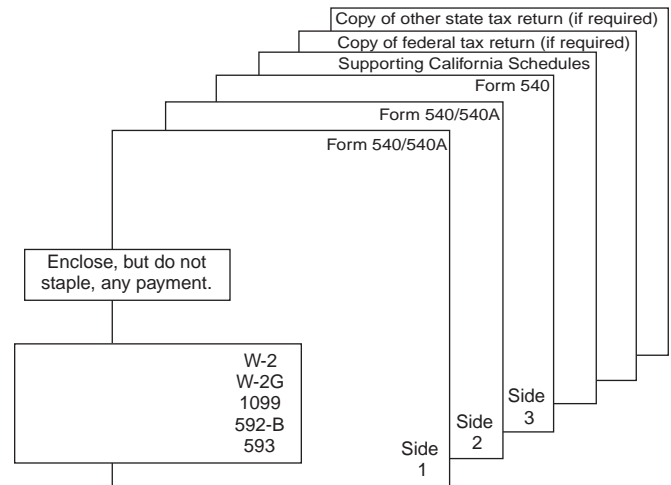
Copy of other state tax return (if required)
Copy of federal tax return (if required)
Supporting California Schedules
Form 540
Form 540/540A
Form 540/540A

Enclose, but do not staple, any payment.

W-2
W-2G
1099
592-B
593

Side 1
Side 2
Side 3